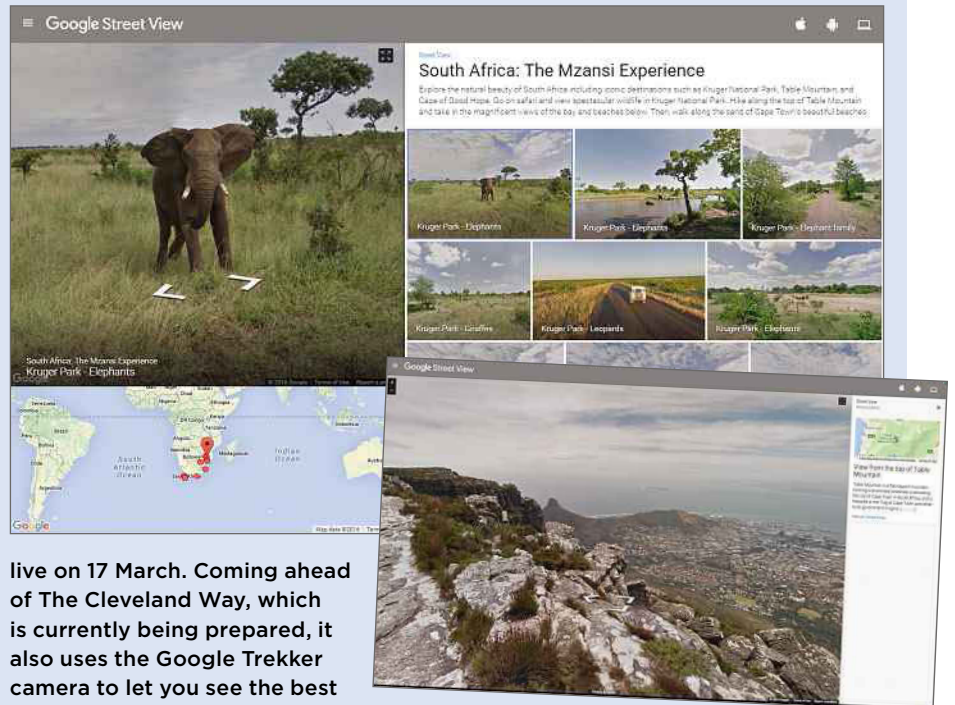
Google Street View

Street View

South Africa: The Mzansi Experience

Explore the natural beauty of South Africa including iconic destinations such as Kruger National Park, Table Mountain, and Cape of Good Hope. Go on safari and view spectacular wildlife in Kruger National Park. Hike along the top of Table Mountain and take in the magnificent views of the bay and beaches below. Then, walk along the sand of Cape Town's beautiful beaches

Kruger Park - Elephants

Kruger Park - Elephants

Kruger Park - Elephant family

Kruger Park - Giraffes

Kruger Park - Leopards

Kruger Park - Elephants

South Africa: The Mzansi Experience

Kruger Park - Elephants

South Atlantic Ocean

Indian Ocean

Madagascar

Google

Google Street View

View from the top of Table Mountain

live on 17 March. Coming ahead of The Cleveland Way, which is currently being prepared, it also uses the Google Trekker camera to let you see the best